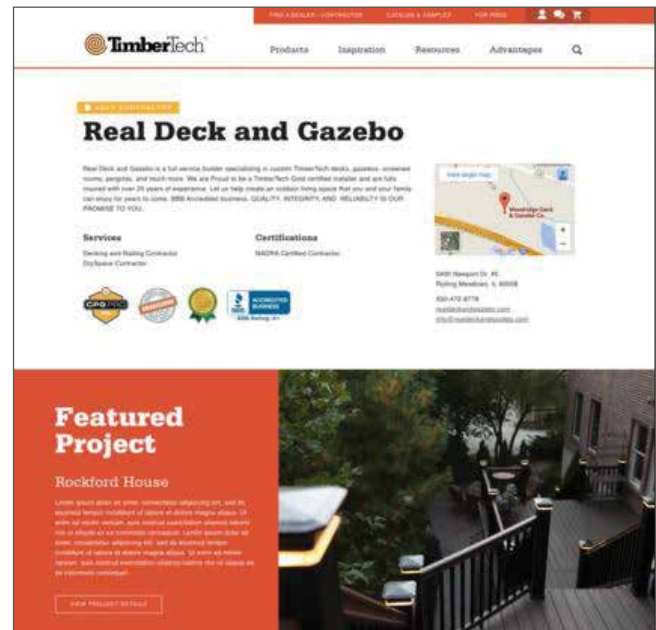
FIND A DEALER · CONTRACTOR   CATALOG & SAMPLES   FOR PROS

TimberTech

Products   Inspiration   Resources   Advantages

GOLD CONTRACTOR

Real Deck and Gazebo

Real Deck and Gazebo is a full service builder specializing in custom TimberTech decks, gazebos, screened rooms, pergolas, and much more. We are Proud to be a TimberTech Gold certified installer and are fully insured with over 25 years of experience. Let us help create an outdoor living space that you and your family can enjoy for years to come. BBB Accredited business. QUALITY, INTEGRITY, AND RELIABILITY IS OUR PROMISE TO YOU.

Services
Decking and Railing Contractor
DrySpace Contractor

Certifications
NADRA Certified Contractor

ACCREDITED BUSINESS
BBB Rating: A+

View larger map

Woodridge Deck & Gazebo Co.

5400 Newport Dr. #6
Rolling Meadows, IL 60008

630-472-8778
realdeckandgazebo.com
info@realdeckandgazebo.com

Featured Project

Rockford House

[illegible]

VIEW PROJECT DETAILS